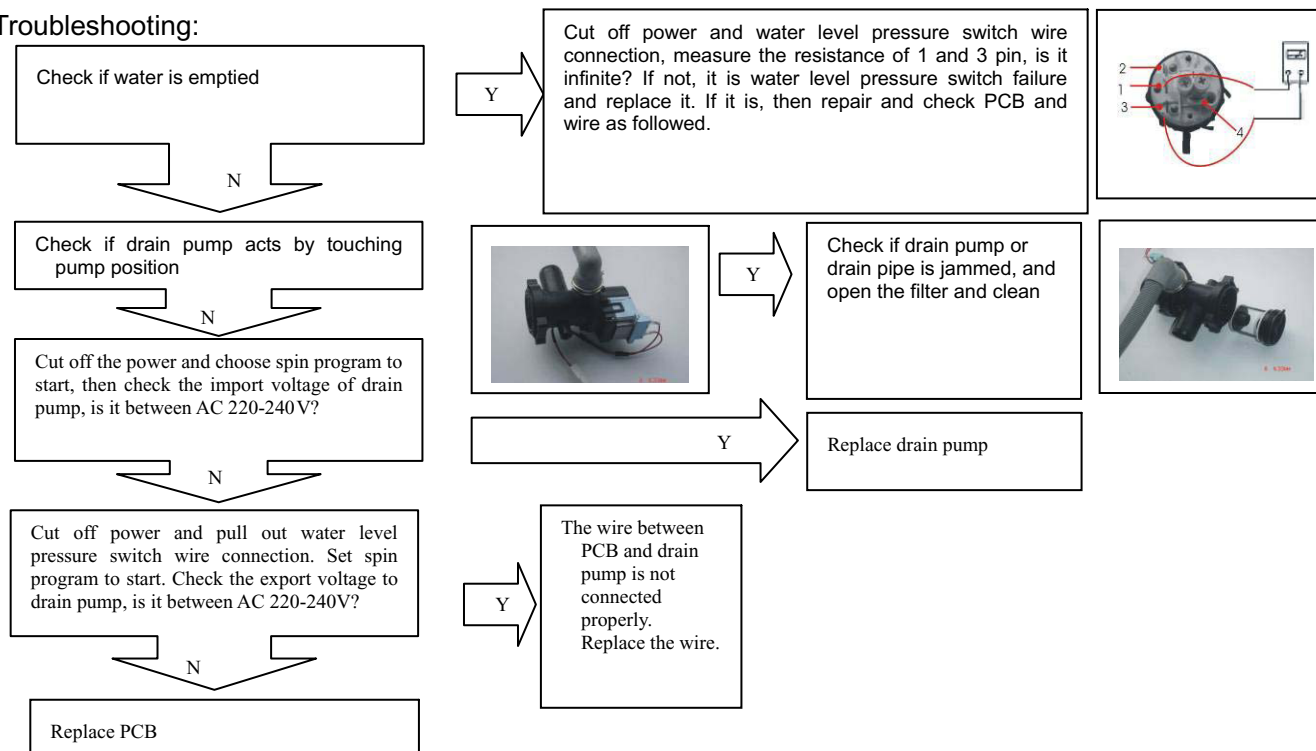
Troubleshooting:

Check if water is emptied

Y

Cut off power and water level pressure switch wire connection, measure the resistance of 1 and 3 pin, is it infinite? If not, it is water level pressure switch failure and replace it. If it is, then repair and check PCB and wire as followed.

2
1
3
4

N

Check if drain pump acts by touching pump position

Y

Check if drain pump or drain pipe is jammed, and open the filter and clean

N

Cut off the power and choose spin program to start, then check the import voltage of drain pump, is it between AC 220-240V?

Y

Replace drain pump

N

Cut off power and pull out water level pressure switch wire connection. Set spin program to start. Check the export voltage to drain pump, is it between AC 220-240V?

Y

The wire between PCB and drain pump is not connected properly. Replace the wire.

N

Replace PCB